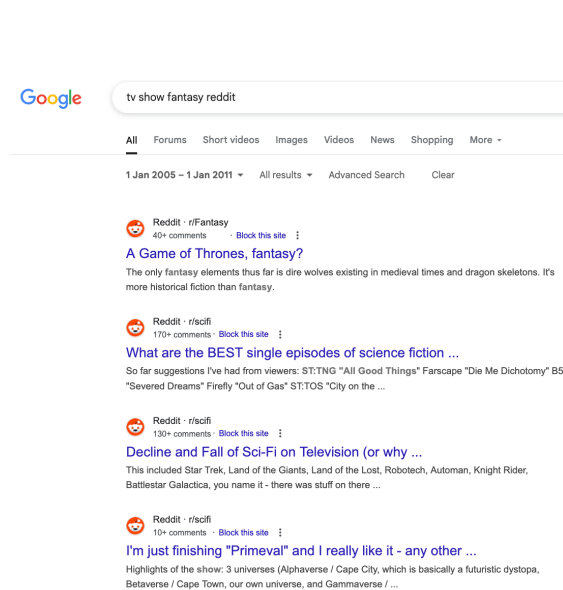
Google

tv show fantasy reddit

All Forums Short videos Images Videos News Shopping More

1 Jan 2005 – 1 Jan 2011 All results Advanced Search Clear

Reddit · r/Fantasy
40+ comments · Block this site
A Game of Thrones, fantasy?
The only fantasy elements thus far is dire wolves existing in medieval times and dragon skeletons. It's more historical fiction than fantasy.

Reddit · r/scifi
170+ comments · Block this site
What are the BEST single episodes of science fiction ...
So far suggestions I've had from viewers: ST:TNG "All Good Things" Farscape "Die Me Dichotomy" B5 "Severed Dreams" Firefly "Out of Gas" ST:TOS "City on the ...

Reddit · r/scifi
130+ comments · Block this site
Decline and Fall of Sci-Fi on Television (or why ...
This included Star Trek, Land of the Giants, Land of the Lost, Robotech, Automan, Knight Rider, Battlestar Galactica, you name it - there was stuff on there ...

Reddit · r/scifi
10+ comments · Block this site
I'm just finishing "Primeval" and I really like it - any other ...
Highlights of the show: 3 universes (Alphaverse / Cape City, which is basically a futuristic dystopa, Betaverse / Cape Town, our own universe, and Gammaverse / ...